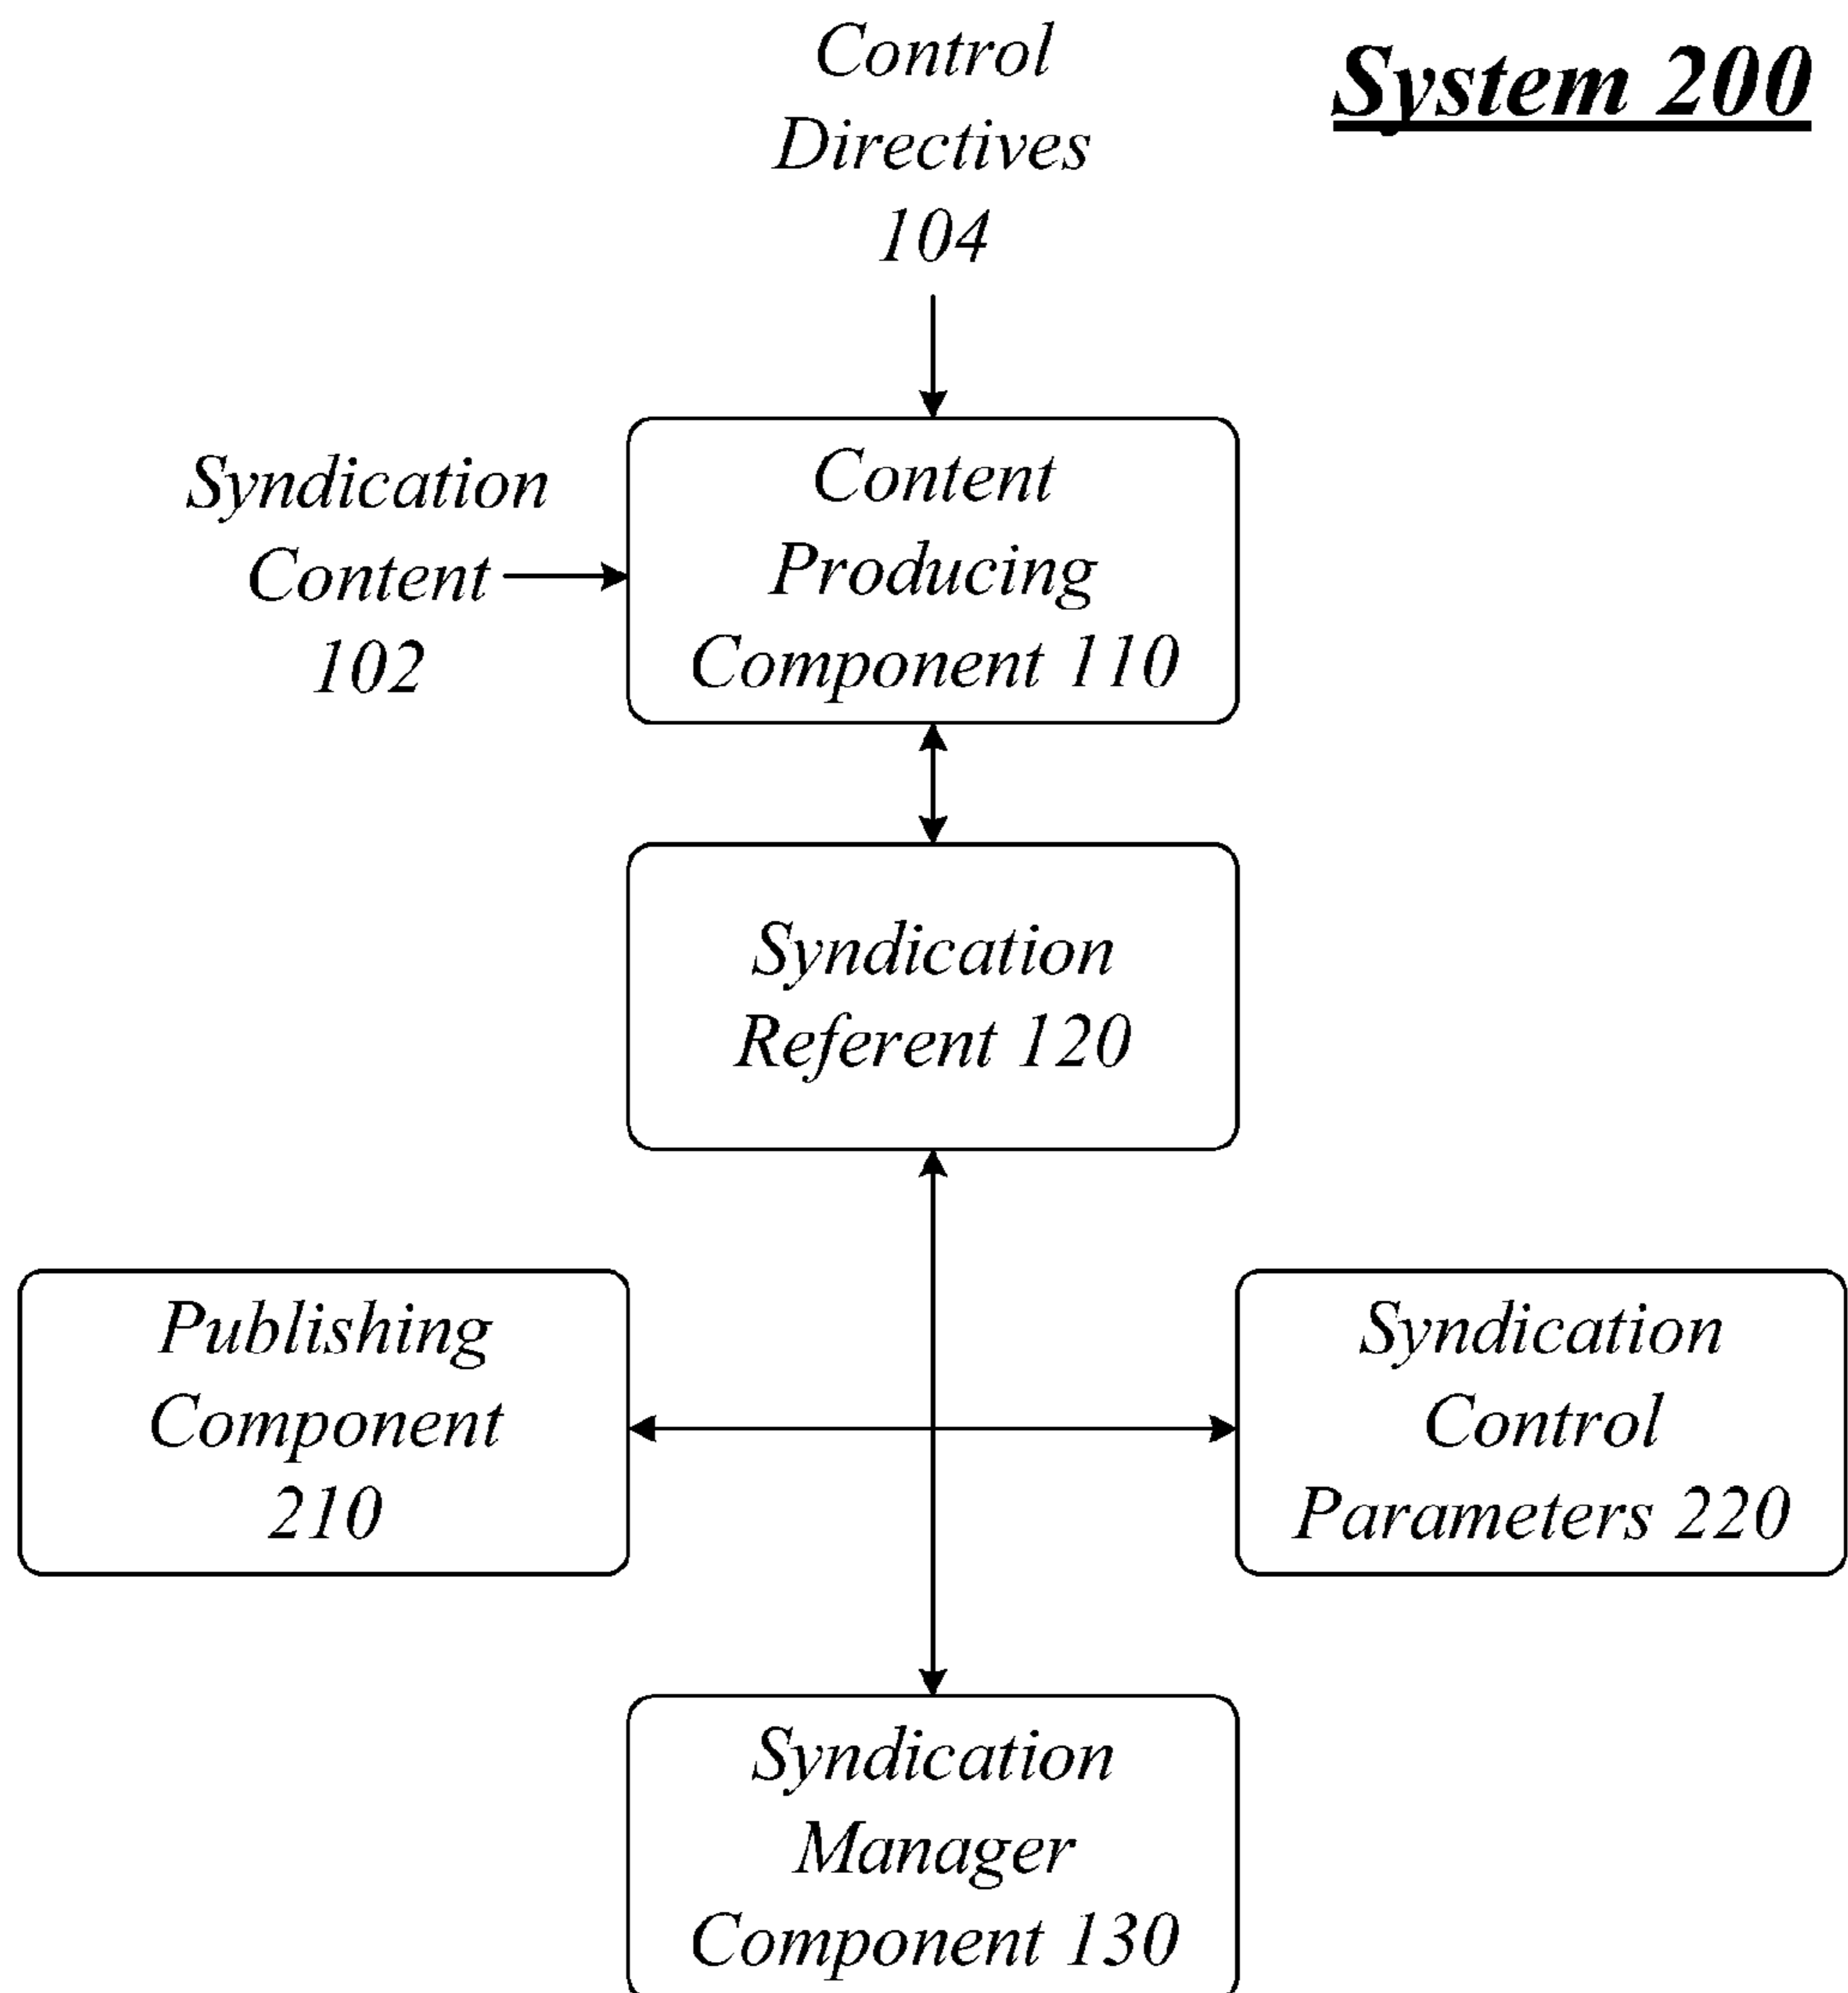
Control Directives 104

System 200

Syndication Content 102

Content Producing Component 110

Syndication Referent 120

Publishing Component 210

Syndication Control Parameters 220

Syndication Manager Component 130